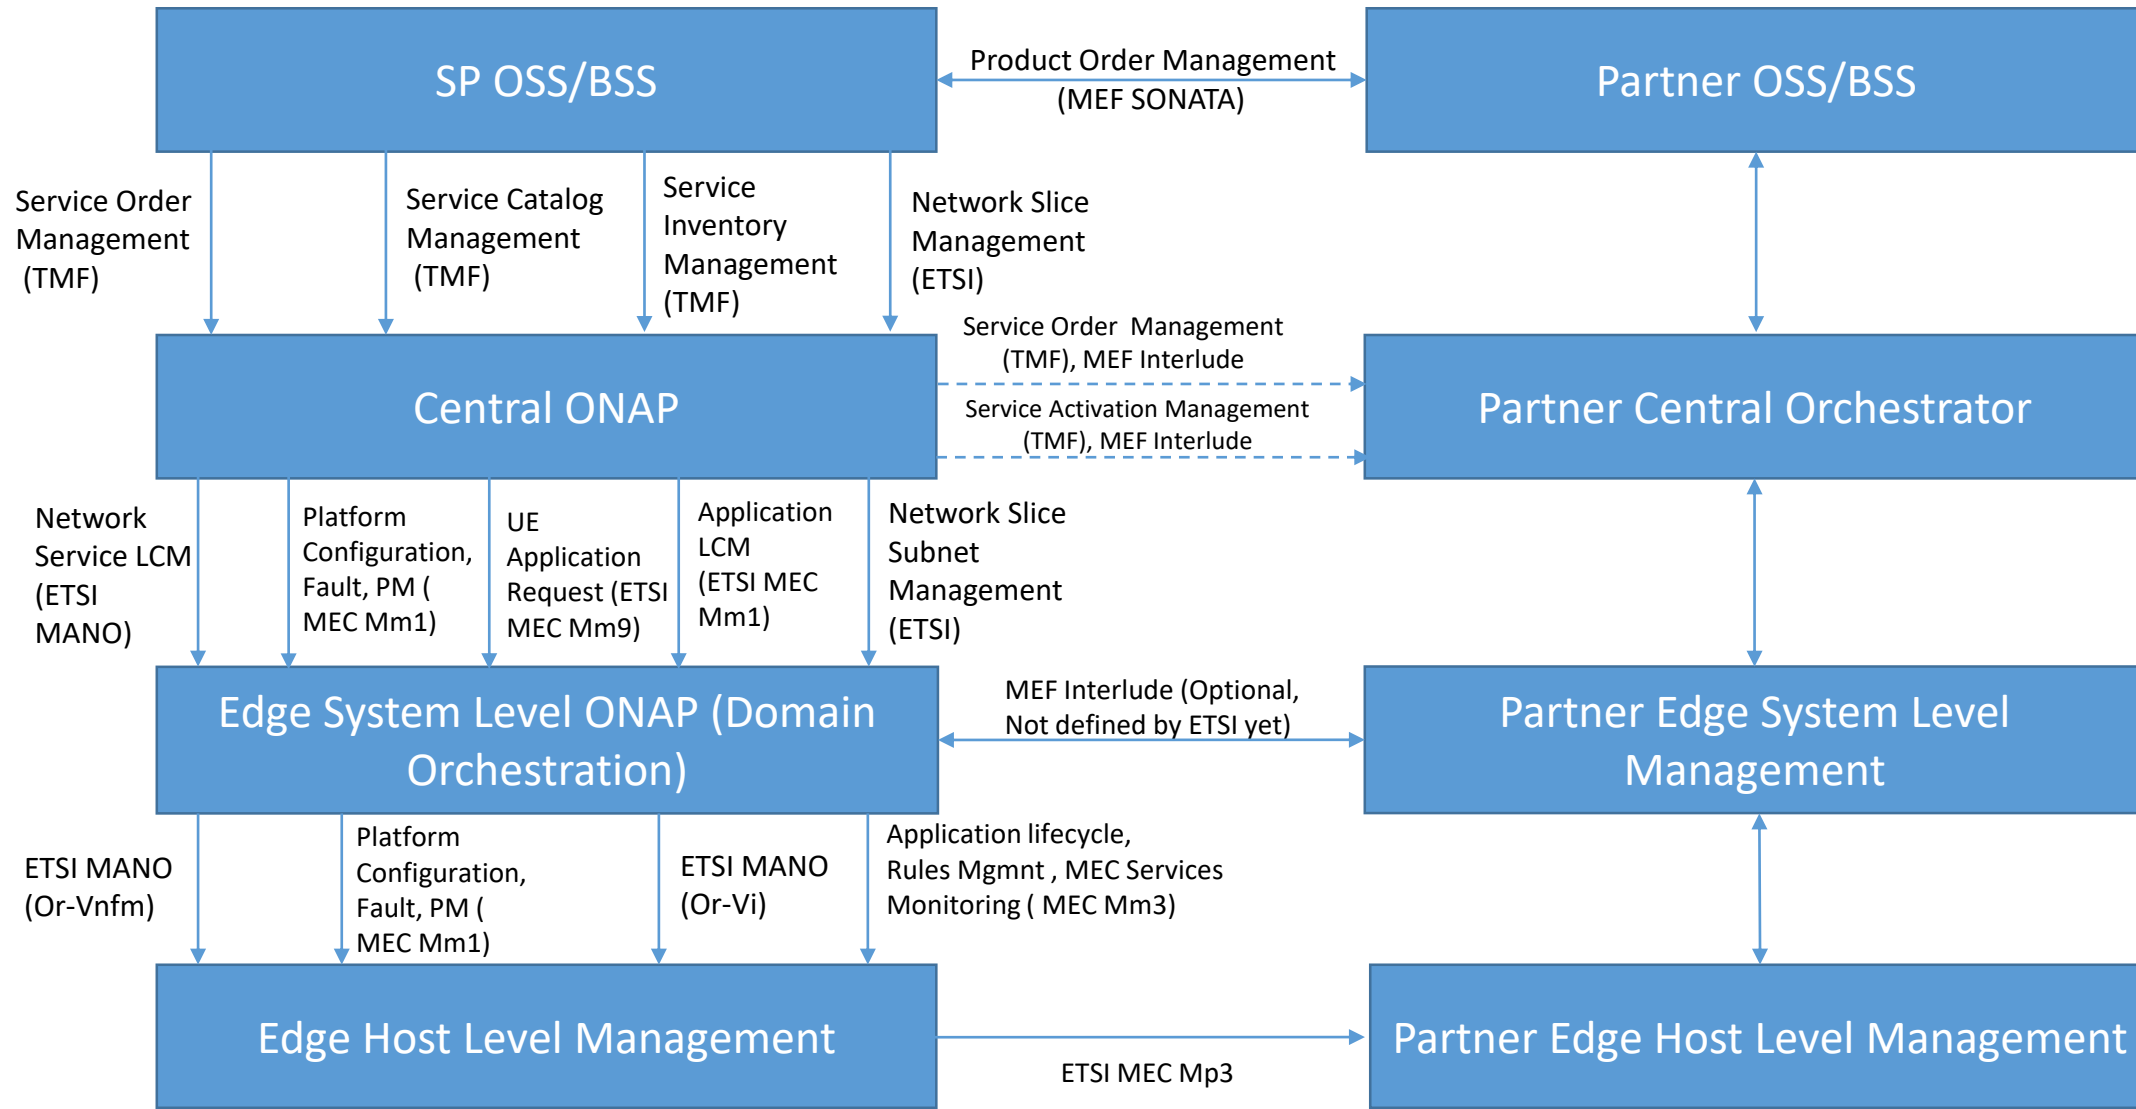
SP OSS/BSS

Product Order Management (MEF SONATA)

Partner OSS/BSS

Service Order Management (TMF)

Service Catalog Management (TMF)

Service Inventory Management (TMF)

Network Slice Management (ETSI)

Service Order Management (TMF), MEF Interlude

Central ONAP

Service Activation Management (TMF), MEF Interlude

Partner Central Orchestrator

Network Service LCM (ETSI MANO)

Platform Configuration, Fault, PM ( MEC Mm1)

UE Application Request (ETSI MEC Mm9)

Application LCM (ETSI MEC Mm1)

Network Slice Subnet Management (ETSI)

Edge System Level ONAP (Domain Orchestration)

MEF Interlude (Optional, Not defined by ETSI yet)

Partner Edge System Level Management

ETSI MANO (Or-Vnfm)

Platform Configuration, Fault, PM ( MEC Mm1)

ETSI MANO (Or-Vi)

Application lifecycle, Rules Mgmnt , MEC Services Monitoring ( MEC Mm3)

Edge Host Level Management

ETSI MEC Mp3

Partner Edge Host Level Management